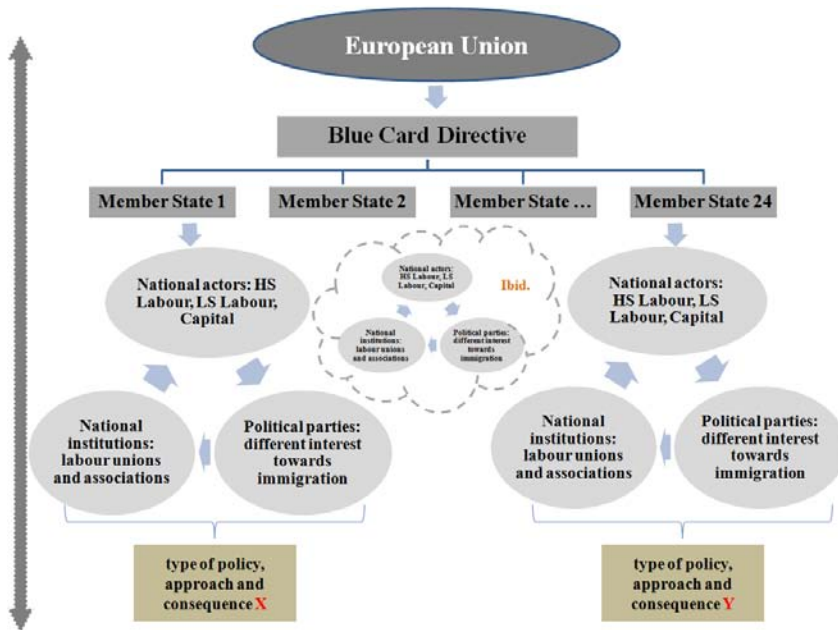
European Union

Blue Card Directive

Member State 1

Member State 2

Member State ...

Member State 24

National actors: HS Labour, LS Labour, Capital

National institutions: labour unions and associations

Political parties: different interest towards immigration

National actors: HS Labour, LS Labour, Capital

Ibid.

National institutions: labour unions and associations

Political parties: different interest towards immigration

National actors: HS Labour, LS Labour, Capital

National institutions: labour unions and associations

Political parties: different interest towards immigration

type of policy, approach and consequence X

type of policy, approach and consequence Y